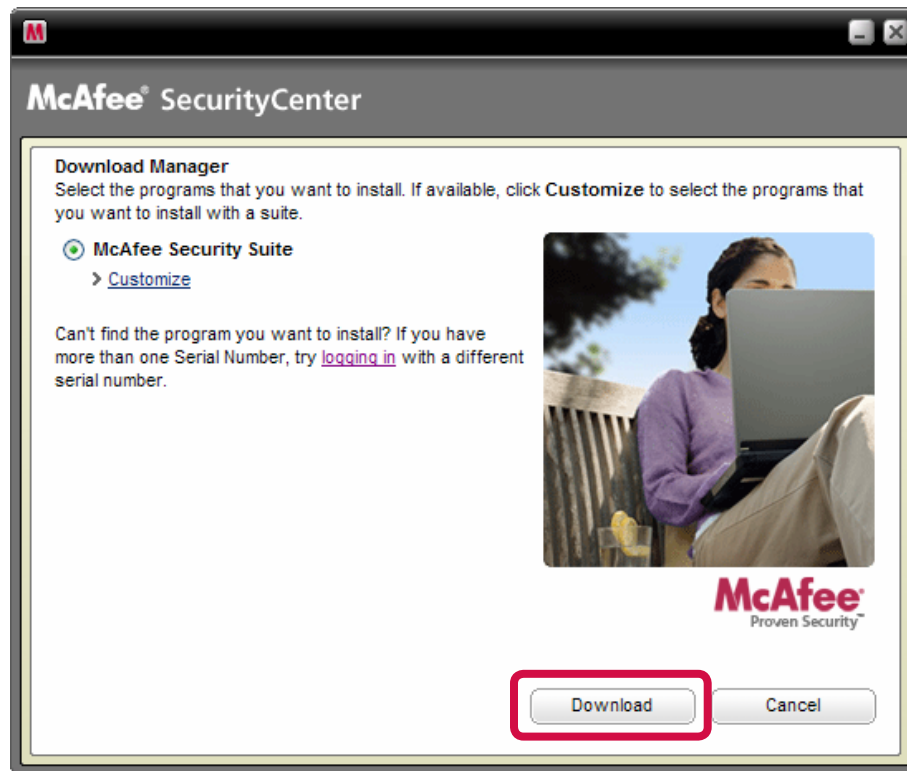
McAfee® SecurityCenter

Download Manager
Select the programs that you want to install. If available, click Customize to select the programs that you want to install with a suite.

McAfee Security Suite

Customize

Can't find the program you want to install? If you have more than one Serial Number, try logging in with a different serial number.

McAfee®
Proven Security™

Download

Cancel